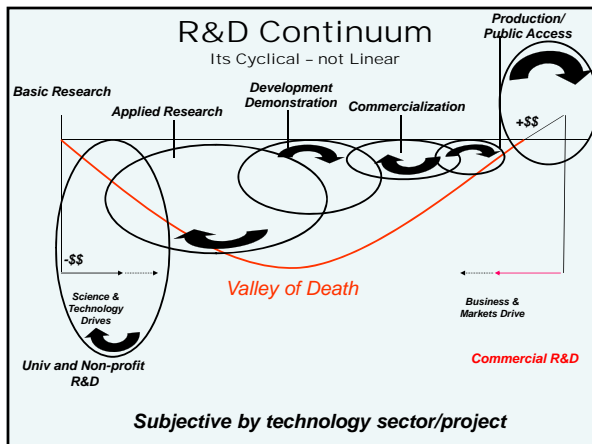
R&D Continuum

Its Cyclical – not Linear

Production/ Public Access

Basic Research

Applied Research

Development Demonstration

Commercialization

+$$

-$$

Science & Technology Drives

Valley of Death

Business & Markets Drive

Univ and Non-profit R&D

Commercial R&D

Subjective by technology sector/project